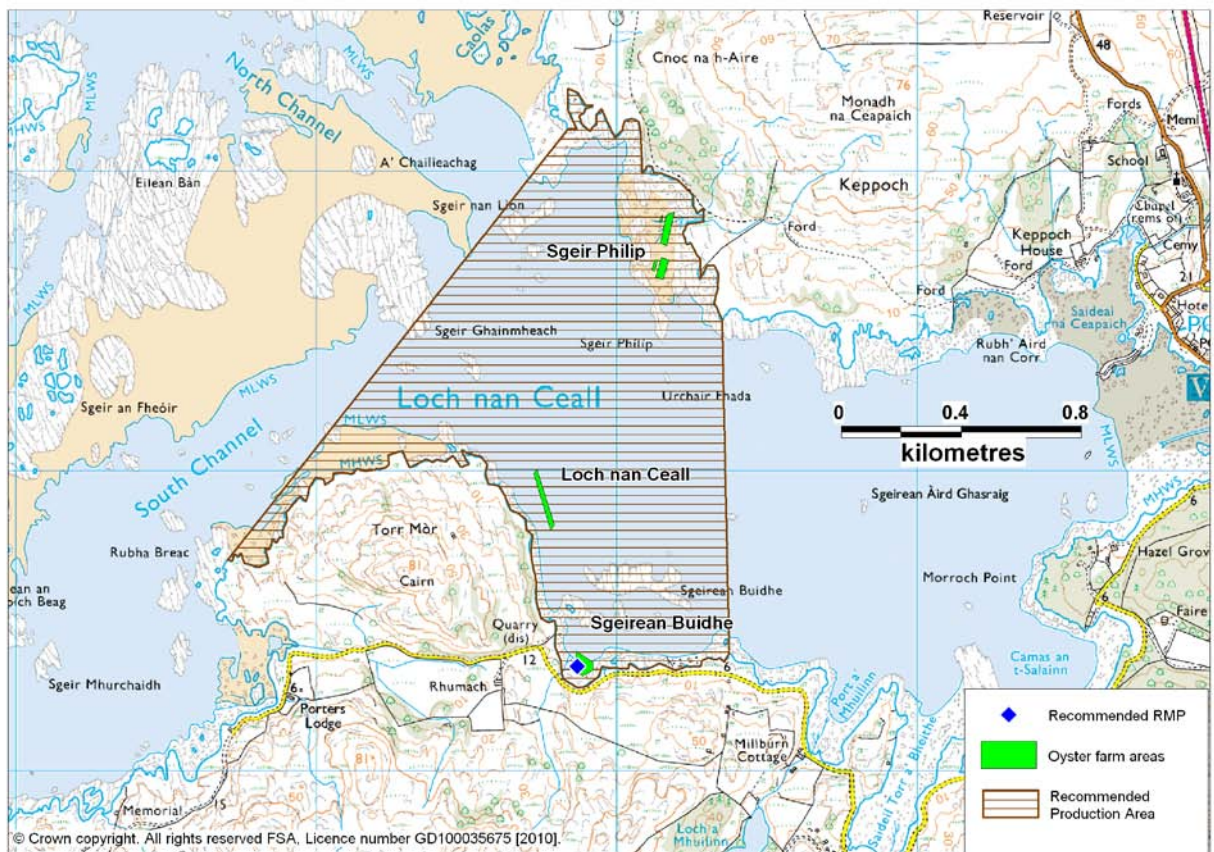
Reservoir
48
Caolas
North Channel
MLWS
MLWS
Cnoc na h-Aire
Monadh na Ceapaich
76
Fords
Meml
School
A' Chailleachag
Eilean Bàn
Keppoch
Sgeir nan Lion
Chapel (rems of)
Cemy
Sgeir Philip
Ford
Keppoch House
Ford
21
Hotel
Ford
Saideal na Ceapaich
Sgeir Ghainmheach
Sgeir Philip
Rubh' Aird nan Corr
MLWS
Sgeir an Fheóir
MLWS
Loch nan Ceall
Urchair Fhada
0
0.4
0.8
kilometres
MLWS
MHWS
MLWS
South Channel
Loch nan Ceall
Sgeirean Àird Ghasraig
MHWS
Rubha Breac
Torr Mòr
Cairn
Hazel Grov
Faire
Morroch Point
ean an
oich Beag
Sgeirean Buidhe
Quarry (dis)
Sgeirean Buidhe
12
6
Camas an t-Salainn
Sgeir Mhurchaidh
Rhumach
Porters Lodge
Port a' Mhuilinn
Millburn Cottage
50
Memorial
15
Loch a' Mhuilinn
Saideil Torr a' Bheithe
Recommended RMP
Oyster farm areas
Recommended Production Area
© Crown copyright. All rights reserved FSA, Licence number GD100035675 [2010].